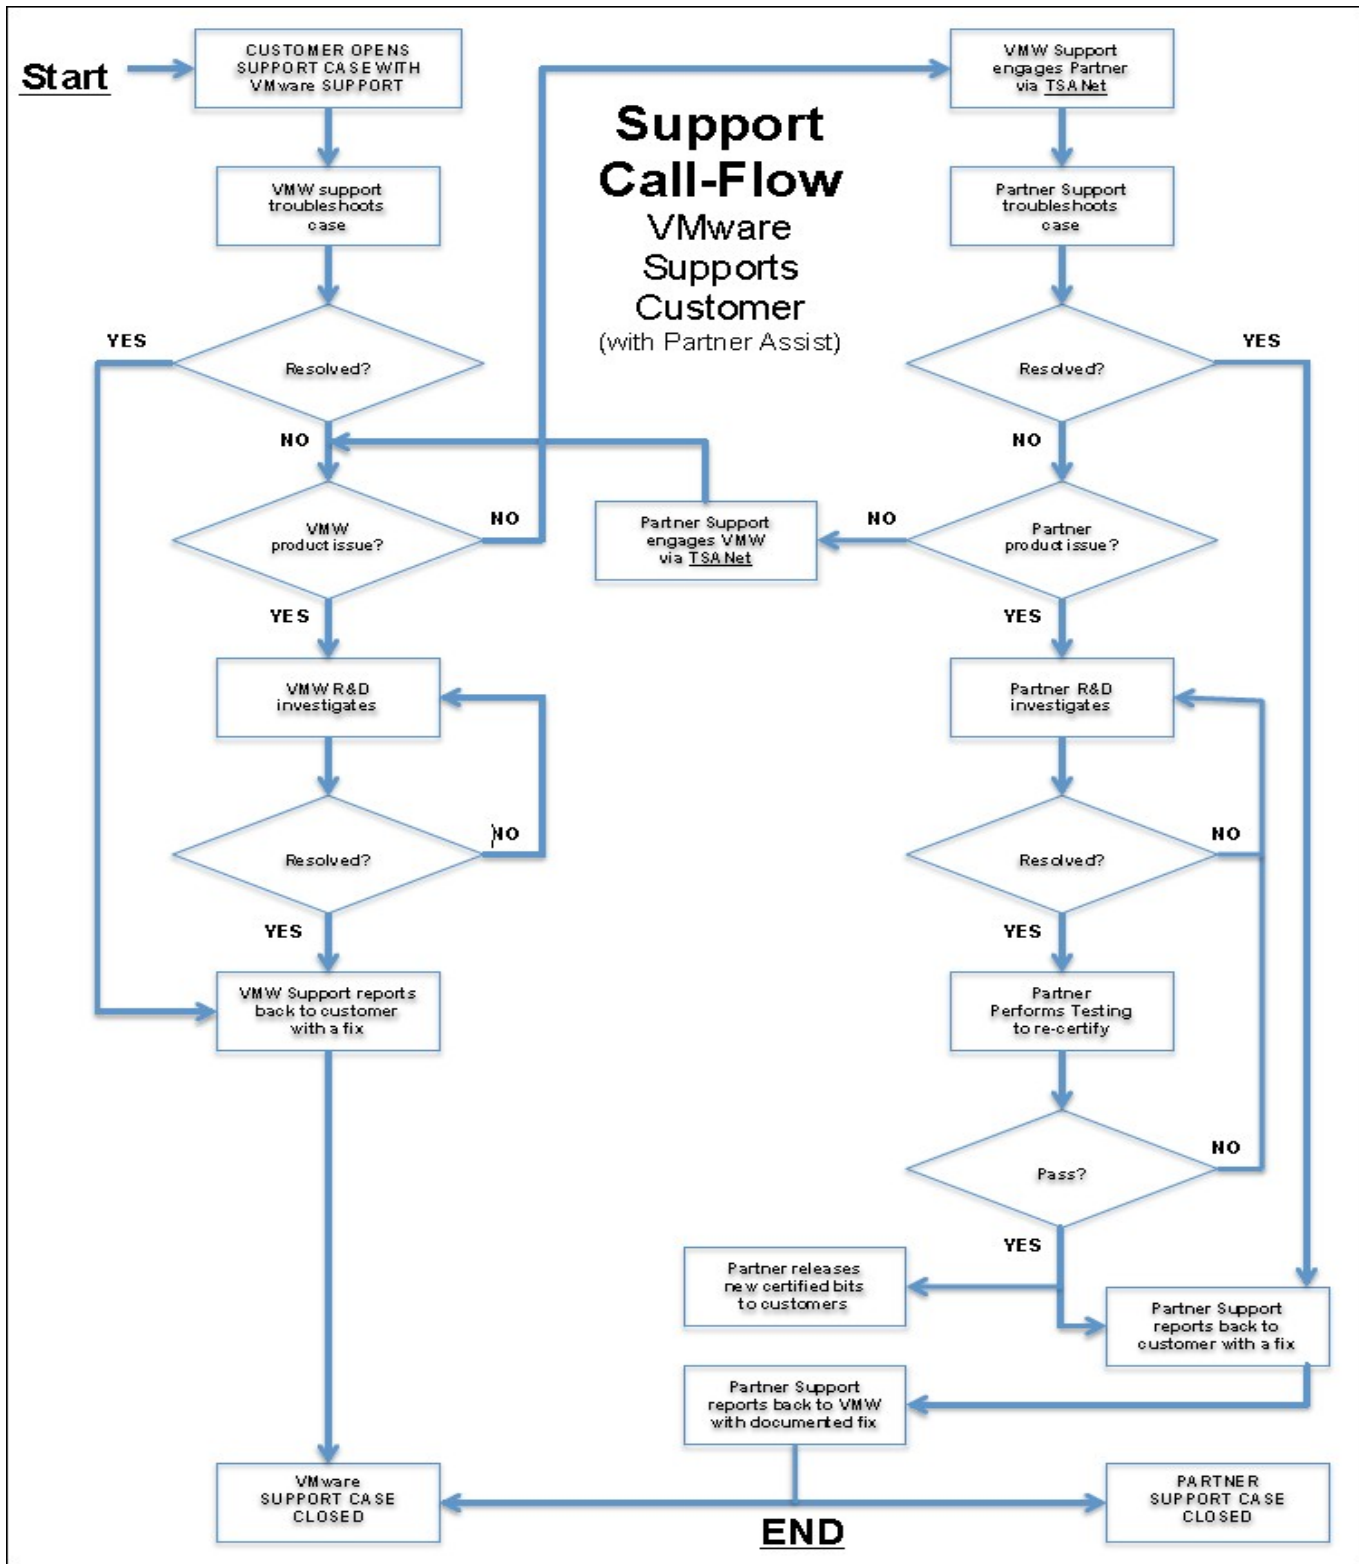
Start

CUSTOMER OPENS SUPPORT CASE WITH VMware SUPPORT

Support Call-Flow
VMware Supports Customer
(with Partner Assist)

VMW Support engages Partner via TSA Net

VMW support troubleshoots case

Partner Support troubleshoots case

YES

Resolved?

Resolved?

YES

NO

NO

VMW product issue?

NO

Partner Support engages VMW via TSA Net

NO

Partner product issue?

YES

YES

VMW R&D investigates

Partner R&D investigates

Resolved?

NO

Resolved?

NO

YES

YES

VMW Support reports back to customer with a fix

Partner Performs Testing to re-certify

Pass?

NO

YES

Partner releases new certified bits to customers

Partner Support reports back to customer with a fix

Partner Support reports back to VMW with documented fix

VMware SUPPORT CASE CLOSED

END

PARTNER SUPPORT CASE CLOSED